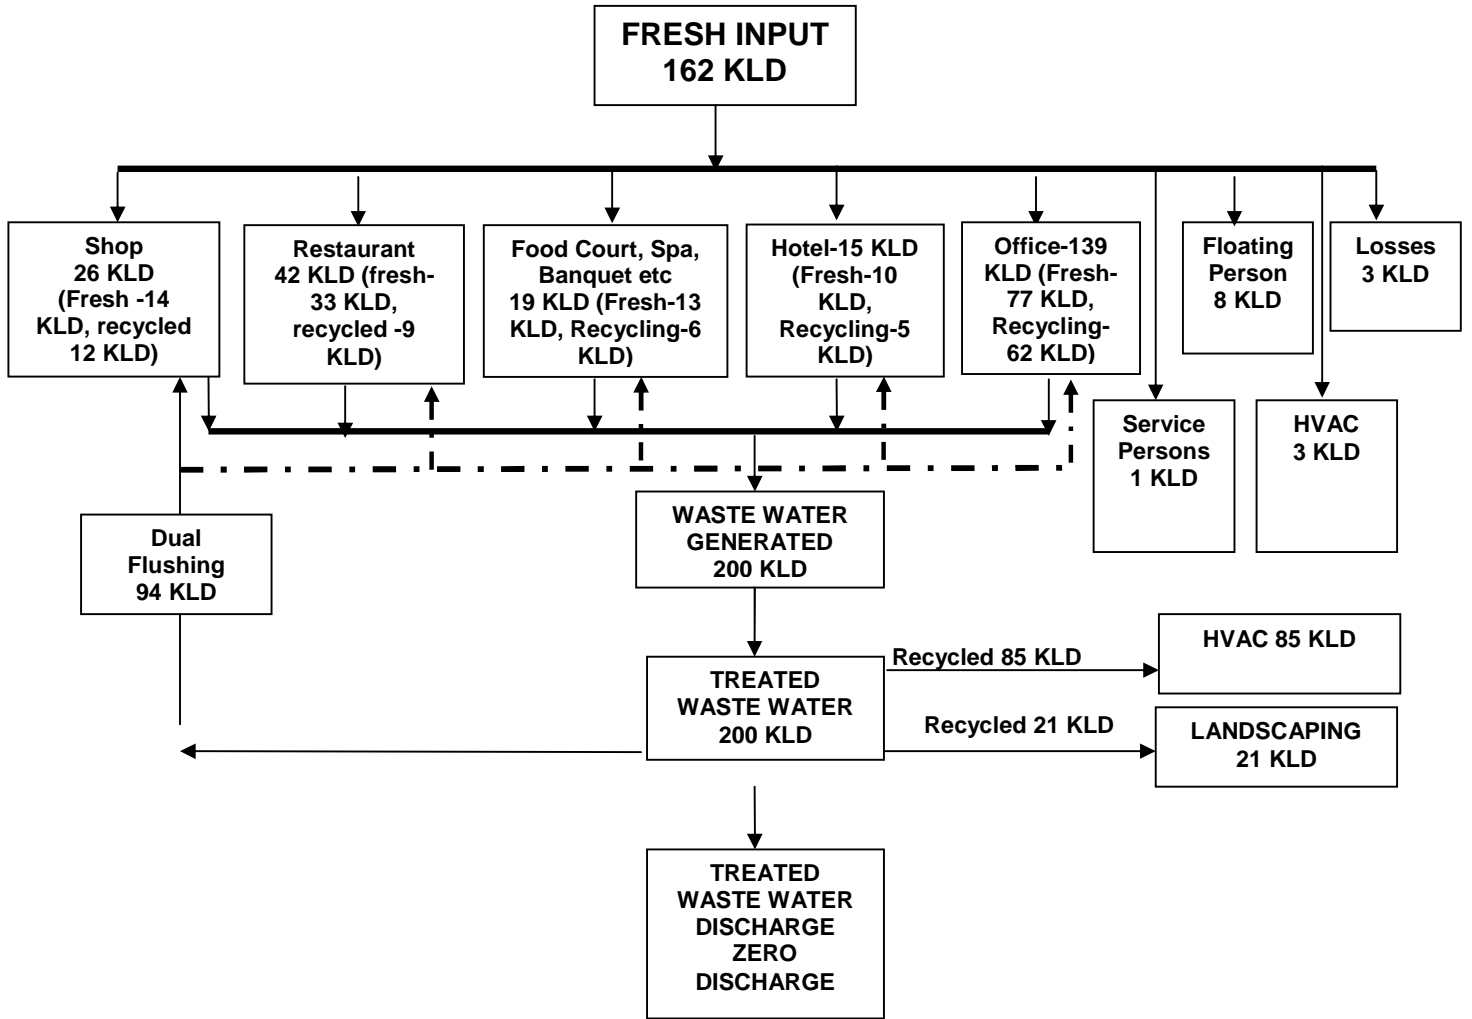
FRESH INPUT
162 KLD

Shop
26 KLD
(Fresh -14 KLD, recycled 12 KLD)

Restaurant
42 KLD (fresh-33 KLD, recycled -9 KLD)

Food Court, Spa, Banquet etc
19 KLD (Fresh-13 KLD, Recycling-6 KLD)

Hotel-15 KLD
(Fresh-10 KLD, Recycling-5 KLD)

Office-139 KLD (Fresh-77 KLD, Recycling-62 KLD)

Floating Person
8 KLD

Losses
3 KLD

Service Persons
1 KLD

HVAC
3 KLD

Dual Flushing
94 KLD

WASTE WATER GENERATED
200 KLD

TREATED WASTE WATER
200 KLD

Recycled 85 KLD

HVAC 85 KLD

Recycled 21 KLD

LANDSCAPING
21 KLD

TREATED WASTE WATER DISCHARGE ZERO DISCHARGE